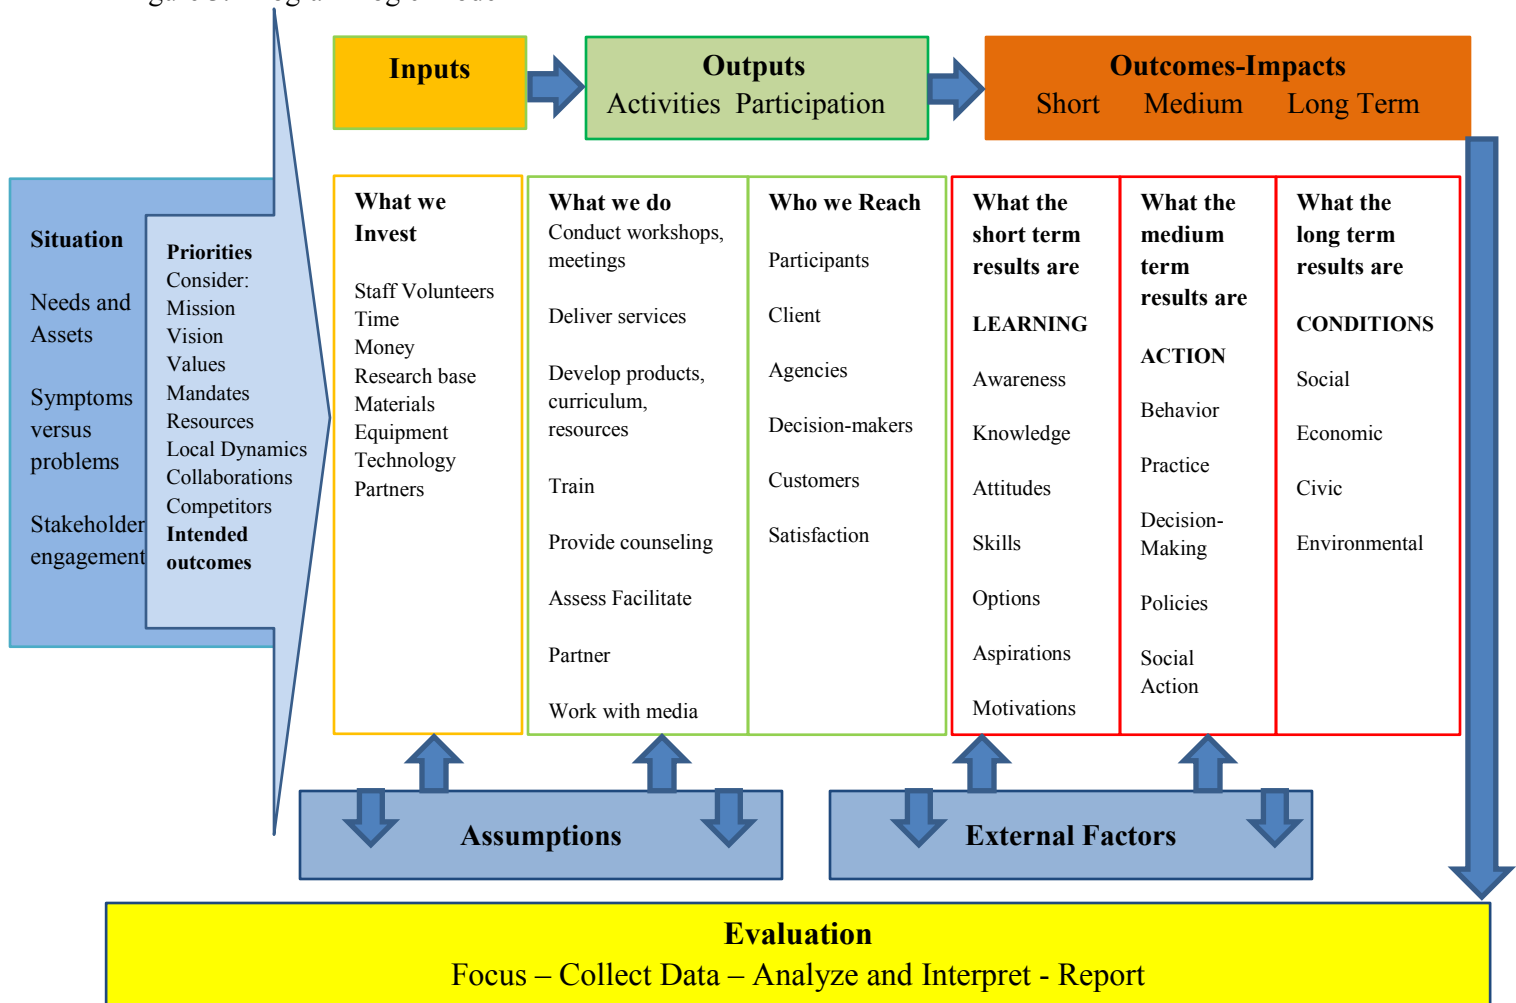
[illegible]

**Inputs**

**Outputs**
Activities Participation

**Outcomes-Impacts**
Short Medium Long Term

**Situation**

Needs and Assets

Symptoms versus problems

Stakeholder engagement

**Priorities**
Consider:
Mission
Vision
Values
Mandates
Resources
Local Dynamics
Collaborations
Competitors
**Intended outcomes**

**What we Invest**

Staff Volunteers
Time
Money
Research base
Materials
Equipment
Technology
Partners

**What we do**
Conduct workshops, meetings

Deliver services

Develop products, curriculum, resources

Train

Provide counseling

Assess Facilitate

Partner

Work with media

**Who we Reach**

Participants

Client

Agencies

Decision-makers

Customers

Satisfaction

**What the short term results are**

**LEARNING**

Awareness

Knowledge

Attitudes

Skills

Options

Aspirations

Motivations

**What the medium term results are**

**ACTION**

Behavior

Practice

Decision-Making

Policies

Social Action

**What the long term results are**

**CONDITIONS**

Social

Economic

Civic

Environmental

**Assumptions**

**External Factors**

**Evaluation**
Focus – Collect Data – Analyze and Interpret - Report